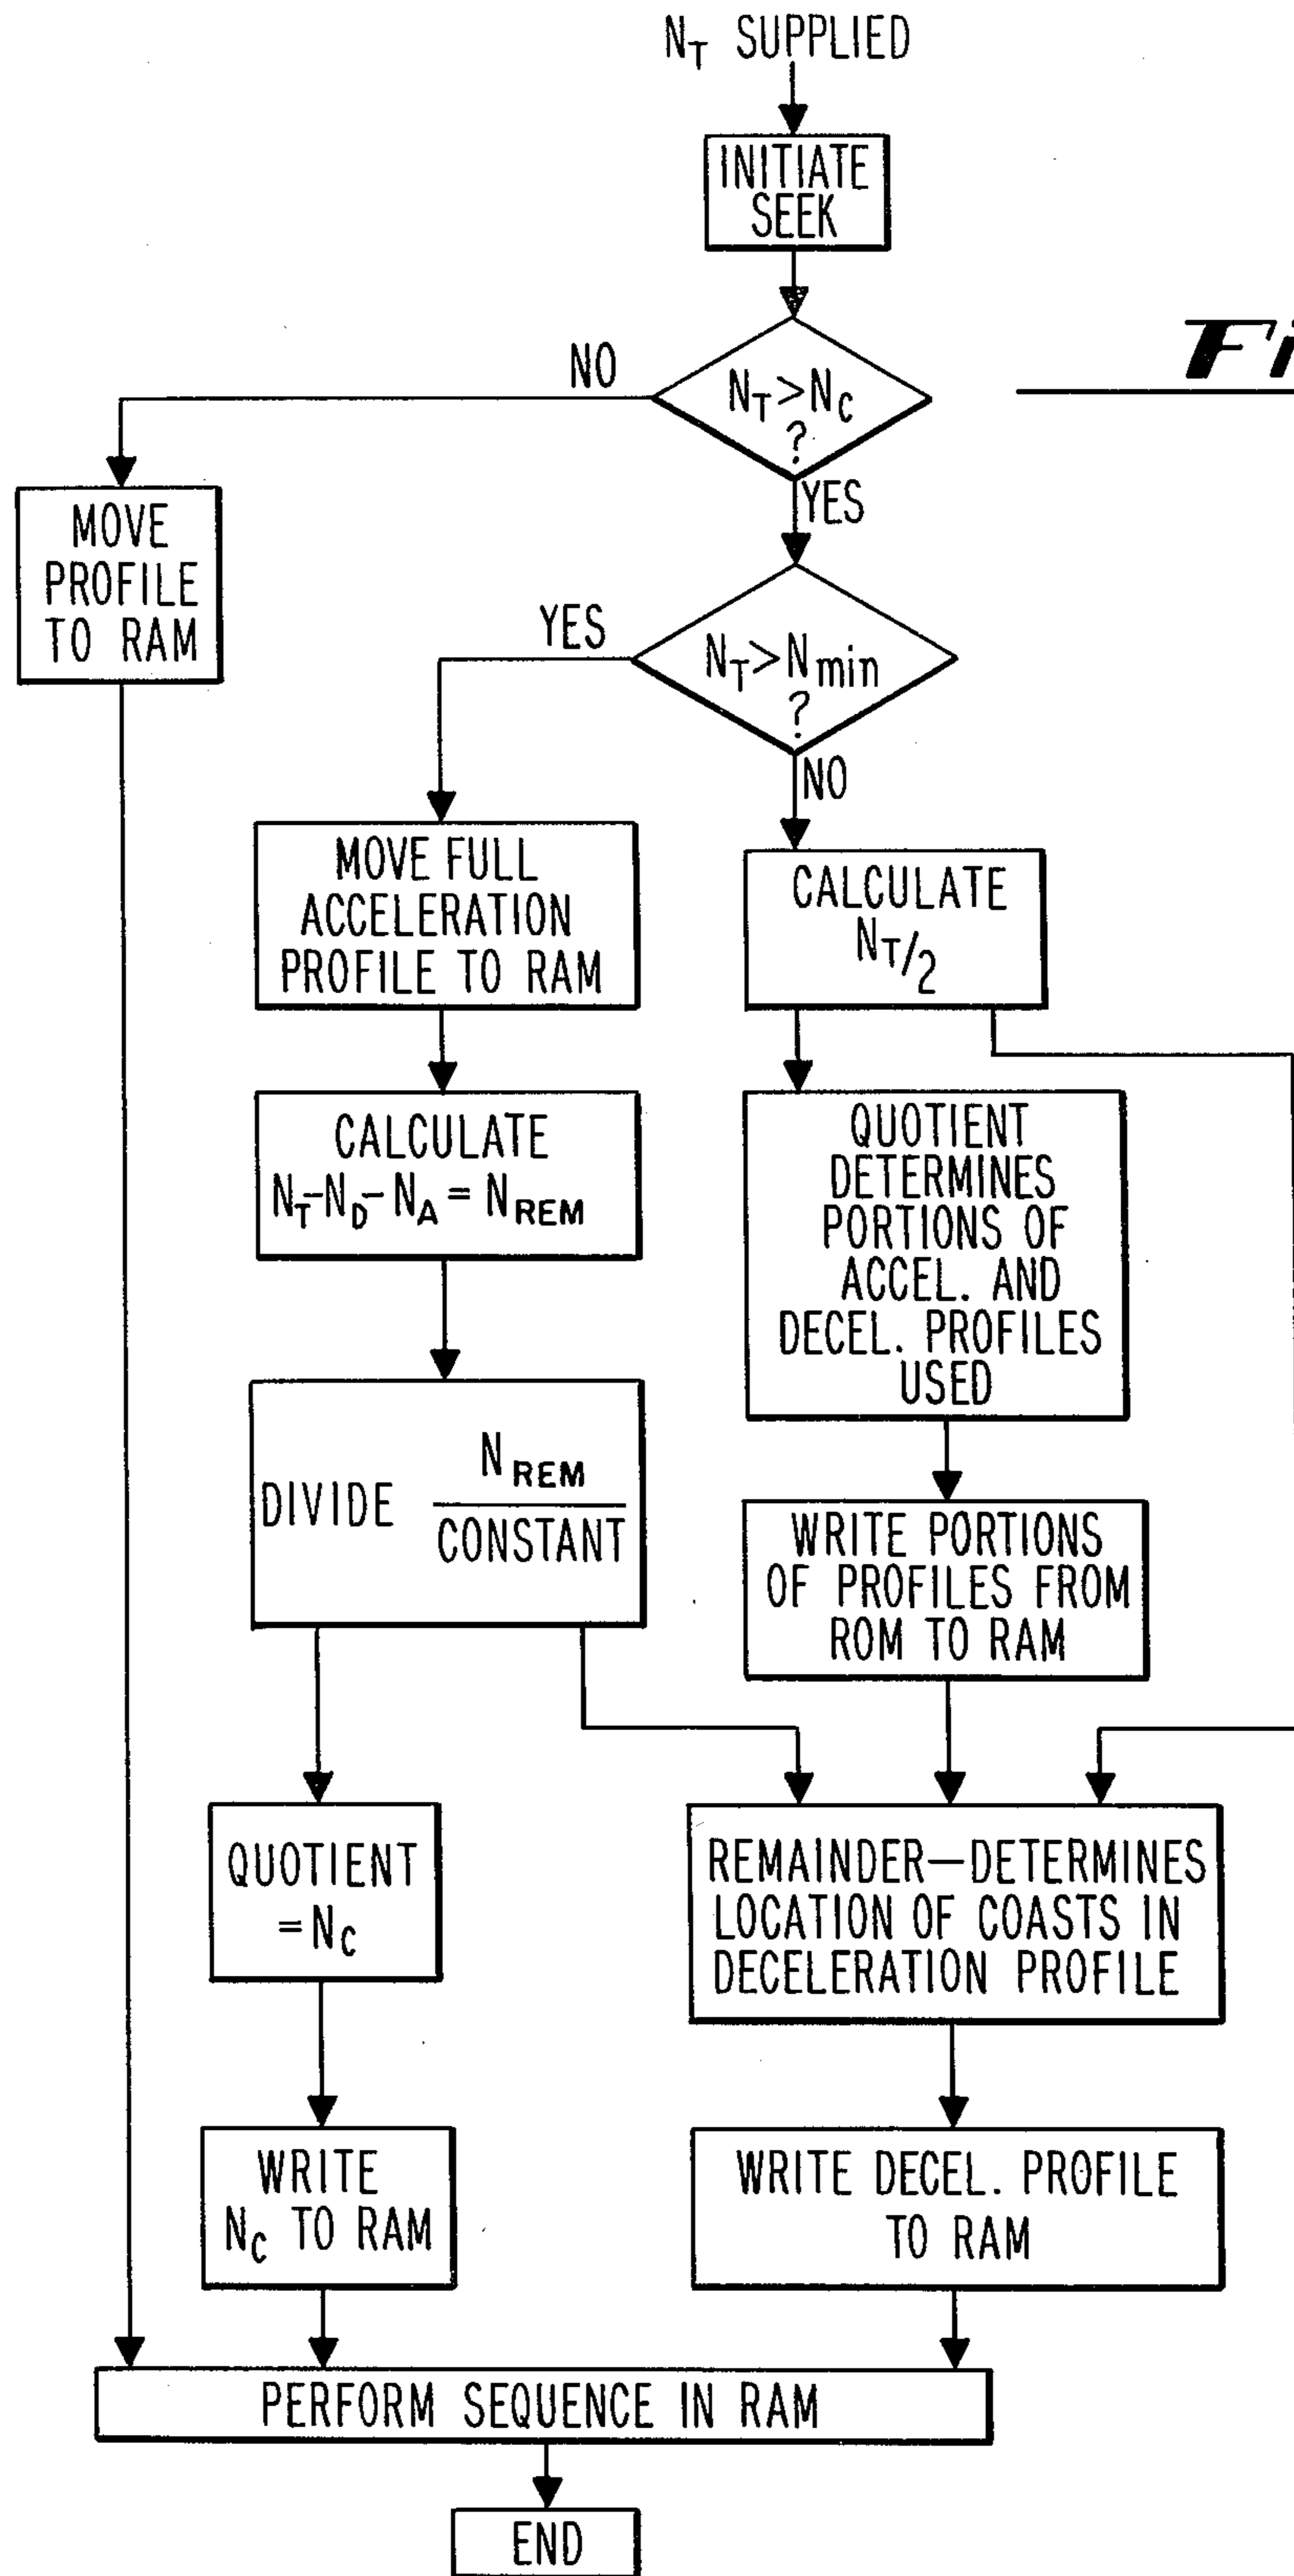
$N_T$ SUPPLIED

INITIATE SEEK

$N_T > N_C$ ?

NO

YES

Fi

MOVE PROFILE TO RAM

$N_T > N_{min}$ ?

YES

NO

MOVE FULL ACCELERATION PROFILE TO RAM

CALCULATE $N_T/2$

CALCULATE $N_T - N_D - N_A = N_{REM}$

QUOTIENT DETERMINES PORTIONS OF ACCEL. AND DECEL. PROFILES USED

DIVIDE $\frac{N_{REM}}{CONSTANT}$

WRITE PORTIONS OF PROFILES FROM ROM TO RAM

QUOTIENT $= N_C$

REMAINDER—DETERMINES LOCATION OF COASTS IN DECELERATION PROFILE

WRITE $N_C$ TO RAM

WRITE DECEL. PROFILE TO RAM

PERFORM SEQUENCE IN RAM

END